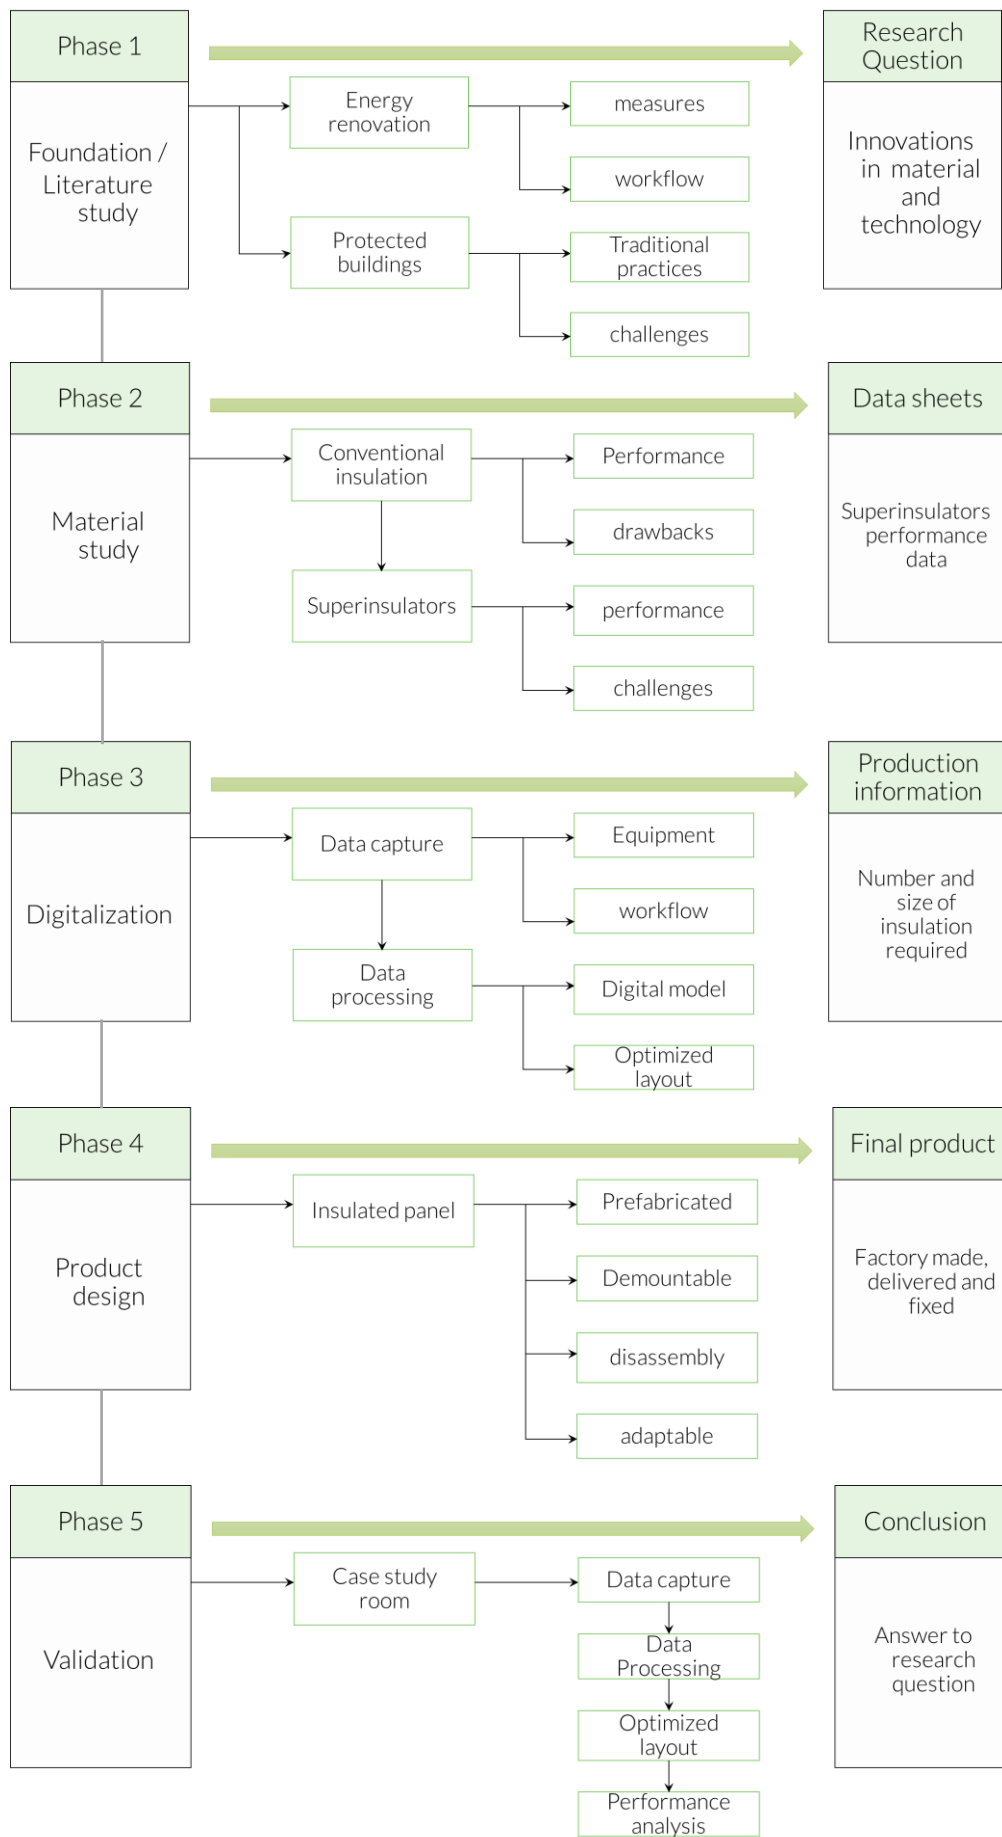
Phase 1

Foundation / Literature study

Energy renovation

measures

workflow

Protected buildings

Traditional practices

challenges

Research Question

Innovations in material and technology

Phase 2

Material study

Conventional insulation

Performance

drawbacks

Superinsulators

performance

challenges

Data sheets

Superinsulators performance data

Phase 3

Digitalization

Data capture

Equipment

workflow

Data processing

Digital model

Optimized layout

Production information

Number and size of insulation required

Phase 4

Product design

Insulated panel

Prefabricated

Demountable

disassembly

adaptable

Final product

Factory made, delivered and fixed

Phase 5

Validation

Case study room

Data capture

Data Processing

Optimized layout

Performance analysis

Conclusion

Answer to research question